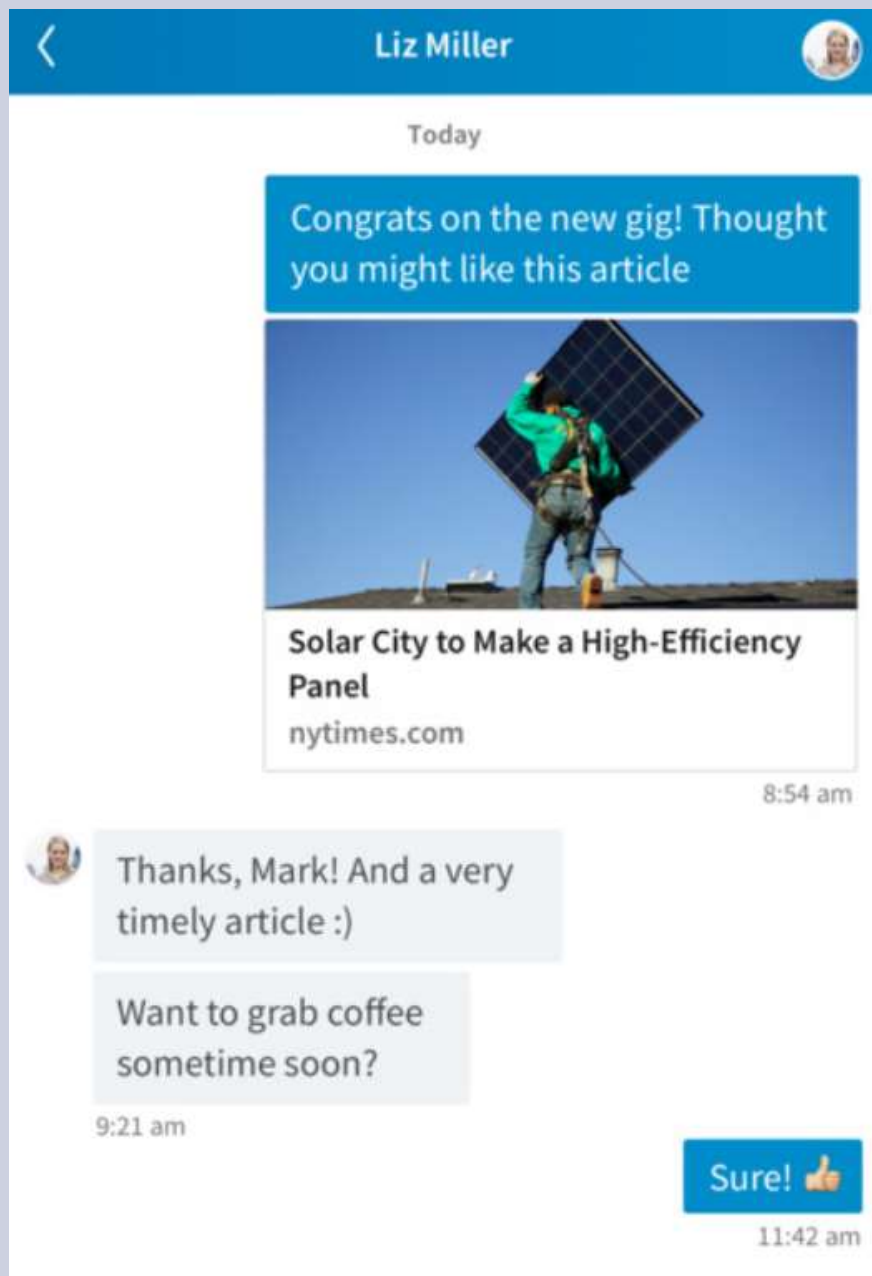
Liz Miller

Today

Congrats on the new gig! Thought you might like this article

Solar City to Make a High-Efficiency Panel

nytimes.com

8:54 am

Thanks, Mark! And a very timely article :)

Want to grab coffee sometime soon?

9:21 am

Sure! 👍

11:42 am